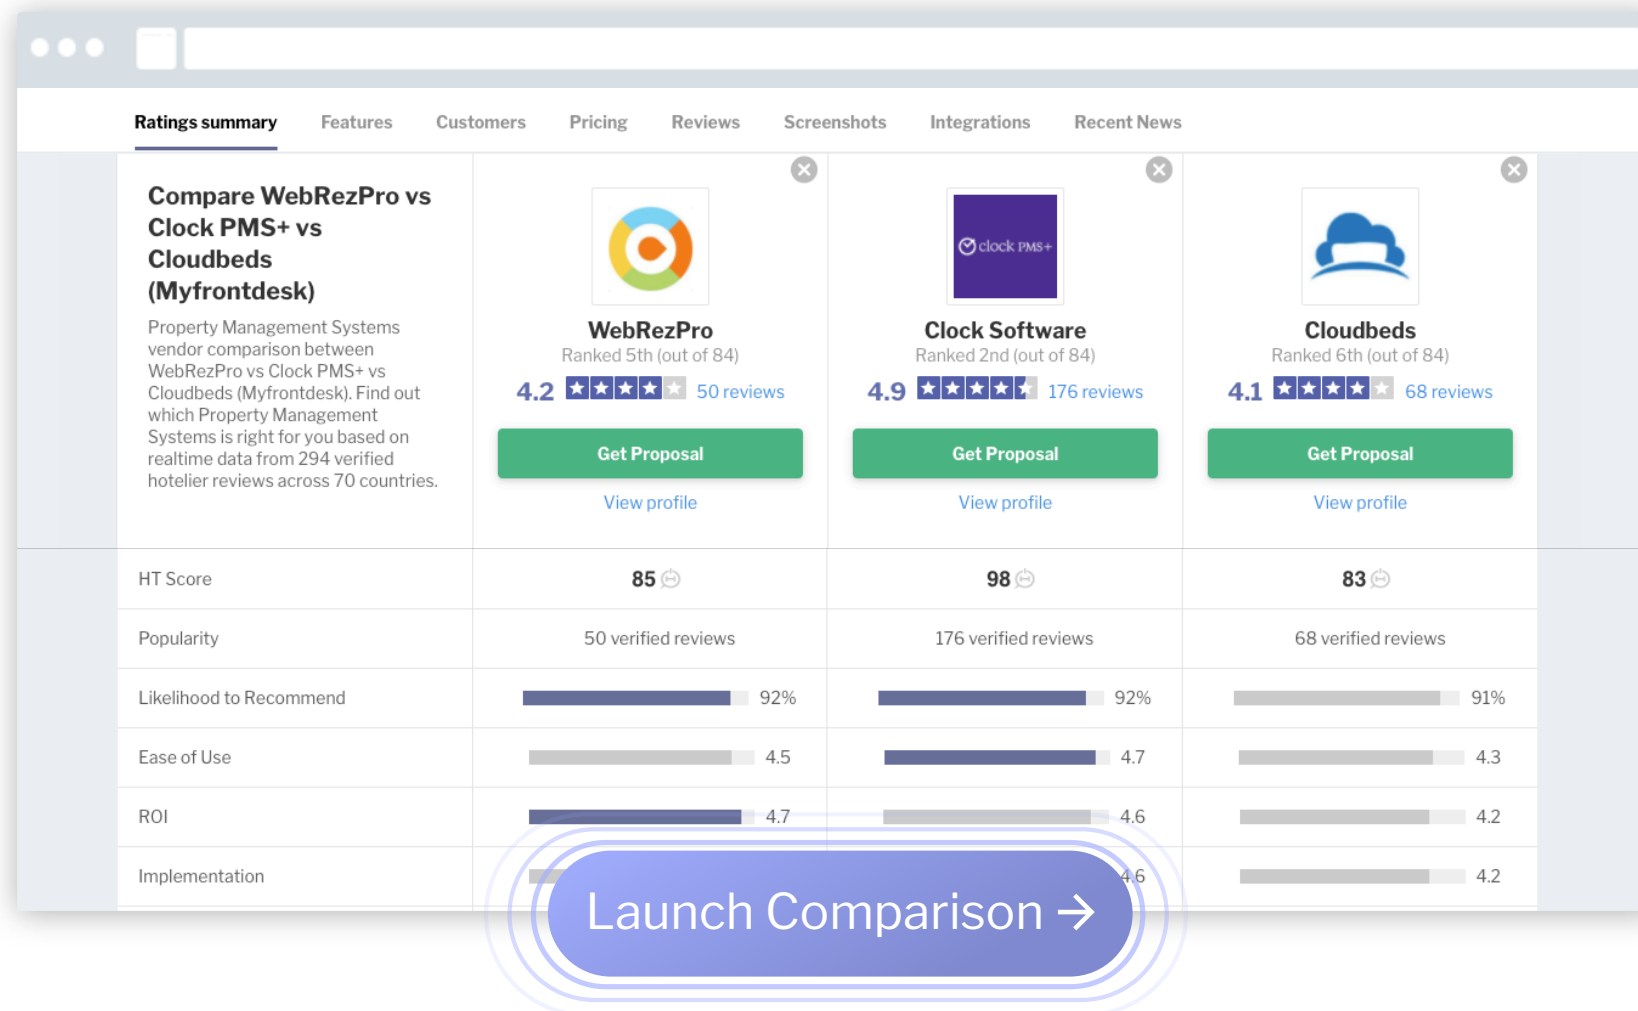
Ratings summary Features Customers Pricing Reviews Screenshots Integrations Recent News

Compare WebRezPro vs Clock PMS+ vs Cloudbeds (Myfrontdesk)

Property Management Systems vendor comparison between WebRezPro vs Clock PMS+ vs Cloudbeds (Myfrontdesk). Find out which Property Management Systems is right for you based on realtime data from 294 verified hotelier reviews across 70 countries.

clock PMS+

| | WebRezPro | Clock Software | Cloudbeds |
|---|---|---|---|
| | Ranked 5th (out of 84) | Ranked 2nd (out of 84) | Ranked 6th (out of 84) |
| | 4.2 50 reviews | 4.9 176 reviews | 4.1 68 reviews |
| | Get Proposal | Get Proposal | Get Proposal |
| | View profile | View profile | View profile |
| HT Score | 85 | 98 | 83 |
| Popularity | 50 verified reviews | 176 verified reviews | 68 verified reviews |
| Likelihood to Recommend | 92% | 92% | 91% |
| Ease of Use | 4.5 | 4.7 | 4.3 |
| ROI | 4.7 | 4.6 | 4.2 |
| Implementation | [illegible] | 4.6 | 4.2 |

Launch Comparison →